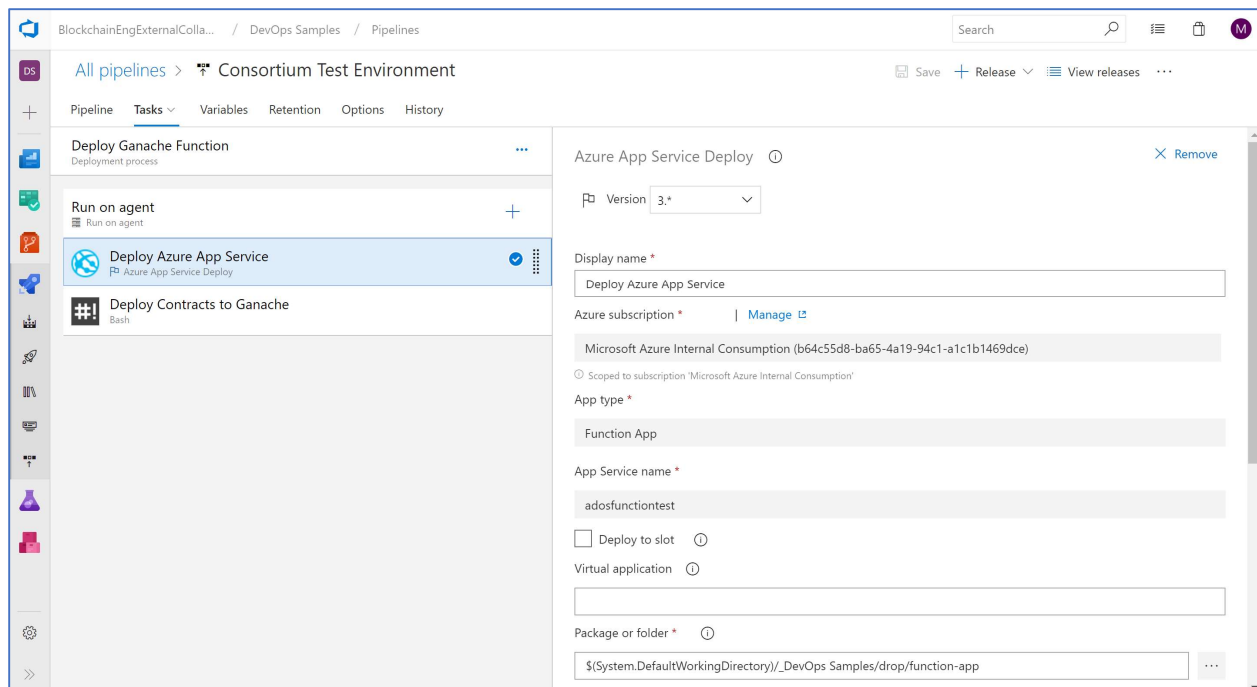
BlockchainEngExternalColla... / DevOps Samples / Pipelines

Search

M

DS

All pipelines > Consortium Test Environment

Save + Release View releases ···

Pipeline Tasks Variables Retention Options History

Deploy Ganache Function
Deployment process

···

Run on agent
Run on agent

+

Deploy Azure App Service
Azure App Service Deploy

#! Deploy Contracts to Ganache
Bash

Azure App Service Deploy ⓘ

× Remove

Version 3.*

Display name *

Deploy Azure App Service

Azure subscription * | Manage

Microsoft Azure Internal Consumption (b64c55d8-ba65-4a19-94c1-a1c1b1469dce)

ⓘ Scoped to subscription 'Microsoft Azure Internal Consumption'

App type *

Function App

App Service name *

adosfunctiontest

Deploy to slot ⓘ

Virtual application ⓘ

Package or folder * ⓘ

$(System.DefaultWorkingDirectory)/_DevOps Samples/drop/function-app

···